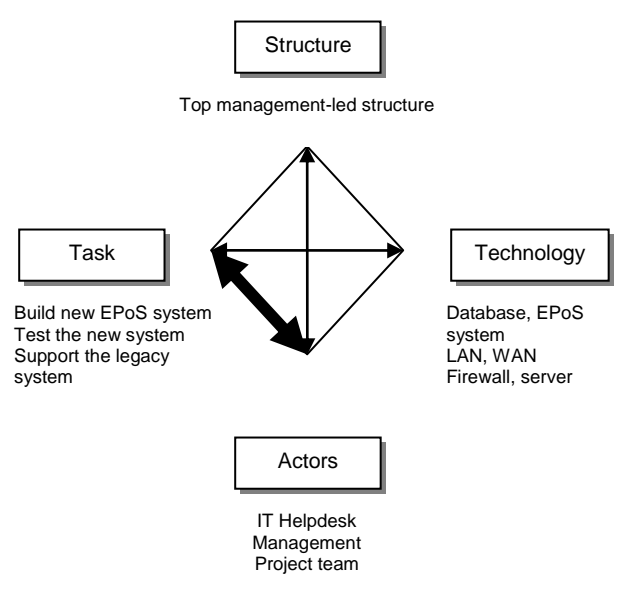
Structure

Top management-led structure

Task

Build new EPoS system
Test the new system
Support the legacy system

Technology

Database, EPoS system
LAN, WAN
Firewall, server

Actors

IT Helpdesk
Management
Project team